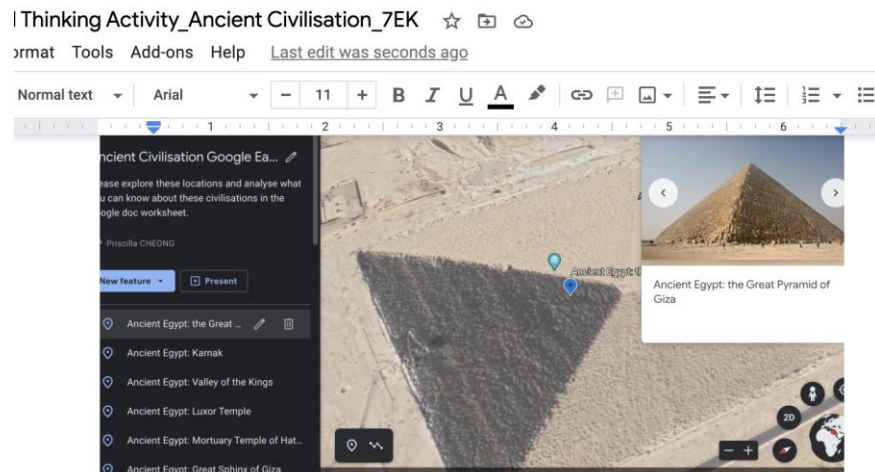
l Thinking Activity_Ancient Civilisation_7EK

ɔrmat Tools Add-ons Help Last edit was seconds ago

Normal text Arial − 11 + B I U A

1 2 3 4 5 6

ncient Civilisation Google Ea...

ease explore these locations and analyse what u can know about these civilisations in the ogle doc worksheet.

Priscilla CHEONG

New feature Present

Ancient Egypt: the Great ...

Ancient Egypt: Karnak

Ancient Egypt: Valley of the Kings

Ancient Egypt: Luxor Temple

Ancient Egypt: Mortuary Temple of Hat...

Ancient Egypt: Great Sphinx of Giza

Ancient Egypt: t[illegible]

Ancient Egypt: the Great Pyramid of Giza

2D

− +